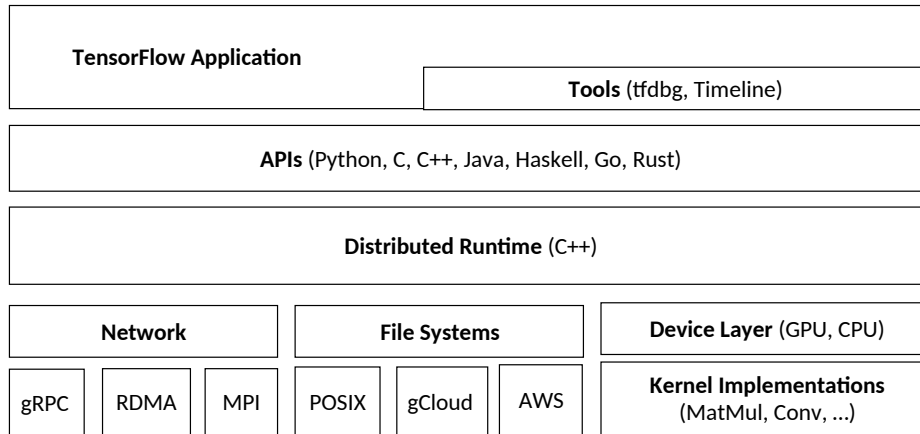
TensorFlow Application

Tools (tfdbg, Timeline)

APIs (Python, C, C++, Java, Haskell, Go, Rust)

Distributed Runtime (C++)

Network

File Systems

Device Layer (GPU, CPU)

gRPC

RDMA

MPI

POSIX

gCloud

AWS

Kernel Implementations (MatMul, Conv, ...)